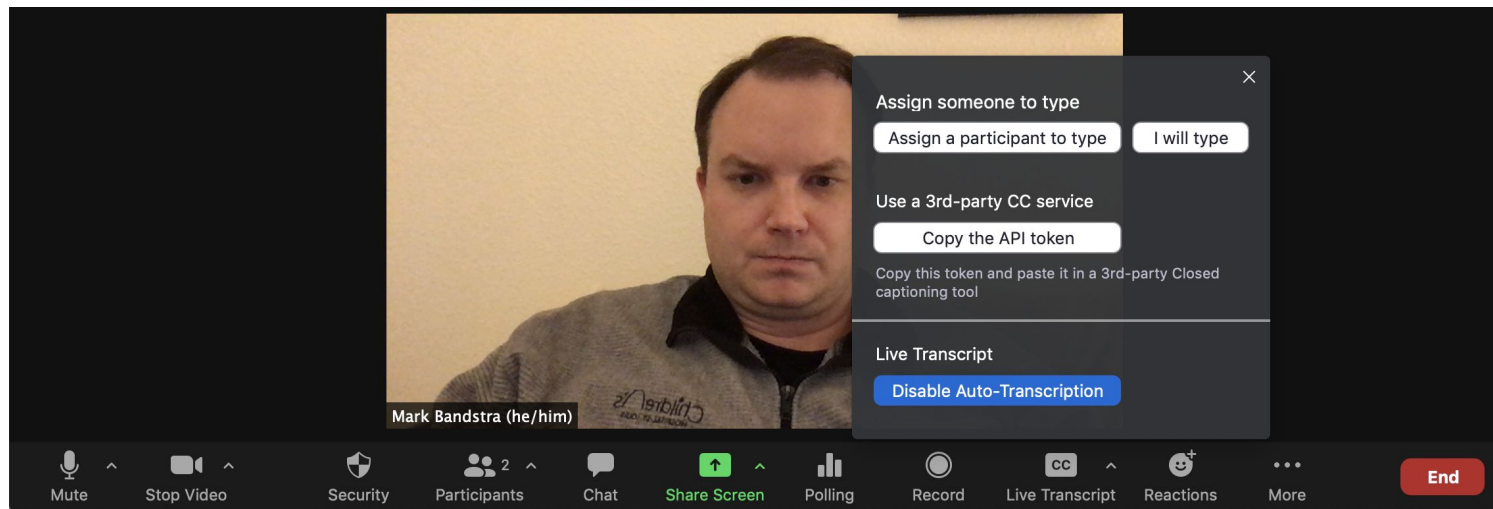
Mark Bandstra (he/him)

Assign someone to type

Assign a participant to type

I will type

Use a 3rd-party CC service

Copy the API token

Copy this token and paste it in a 3rd-party Closed captioning tool

Live Transcript

Disable Auto-Transcription

Mute

Stop Video

Security

2

Participants

Chat

Share Screen

Polling

Record

CC

Live Transcript

Reactions

More

End